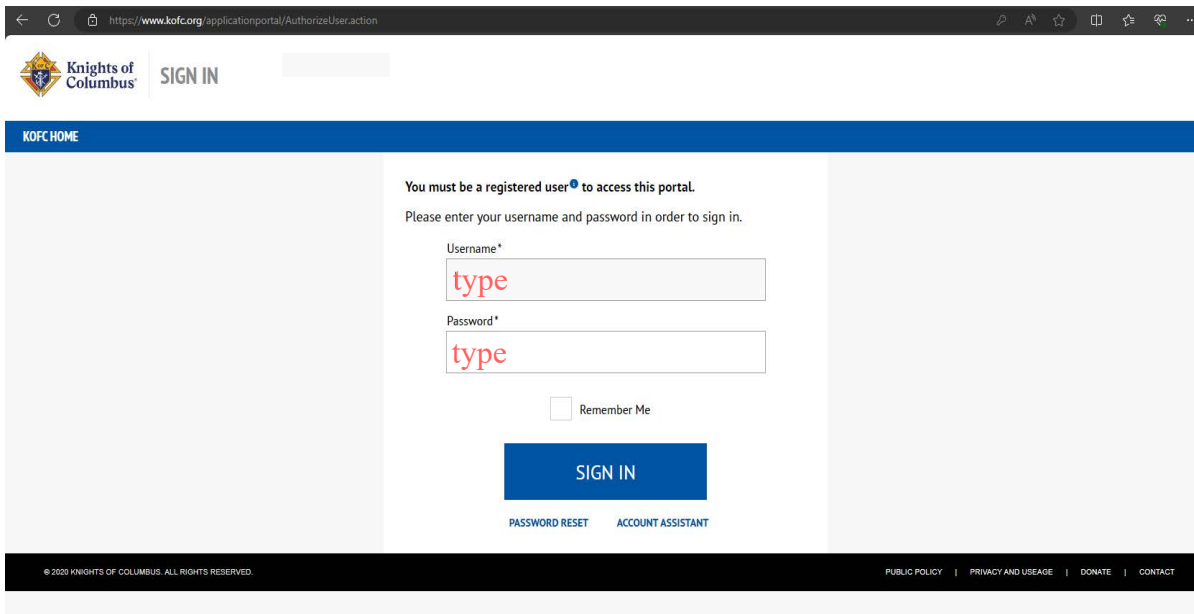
https://www.kofc.org/applicationportal/AuthorizeUser.action

Knights of Columbus

SIGN IN

KOFC HOME

You must be a registered user to access this portal.

Please enter your username and password in order to sign in.

Username*

type

Password*

type

Remember Me

SIGN IN

PASSWORD RESET ACCOUNT ASSISTANT

© 2020 KNIGHTS OF COLUMBUS. ALL RIGHTS RESERVED.

PUBLIC POLICY | PRIVACY AND USEAGE | DONATE | CONTACT